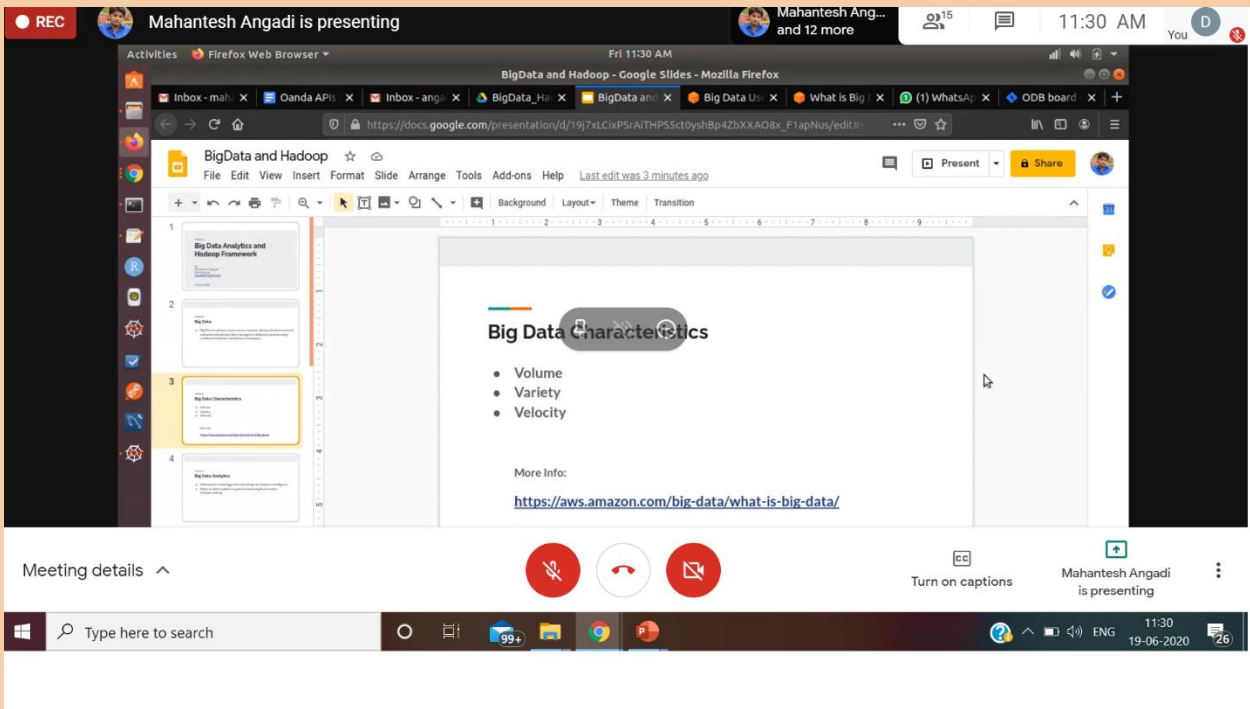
REC Mahantesh Angadi is presenting

Mahantesh Ang... and 12 more

15

11:30 AM

D You

Activities Firefox Web Browser

Fri 11:30 AM

BigData and Hadoop - Google Slides - Mozilla Firefox

Inbox - mah | Oanda APIs | Inbox - anga | BigData_Ha | BigData and | Big Data Us | What is Big | (1) WhatsAp | ODB board

https://docs.google.com/presentation/d/19j7xLCixPSrAiTHPS5ct0yshBp4ZbXXAO8x_F1apNus/edit#

BigData and Hadoop

File Edit View Insert Format Slide Arrange Tools Add-ons Help Last edit was 3 minutes ago

Present Share

Background Layout Theme Transition

1 Big Data Analytics and Hadoop Framework

2 Big Data

3 Big Data Characteristics

4 Big Data Analytics

Big Data Characteristics

• Volume
• Variety
• Velocity

More Info:

https://aws.amazon.com/big-data/what-is-big-data/

Meeting details

Turn on captions

Mahantesh Angadi is presenting

Type here to search

99+

ENG 11:30 19-06-2020

26